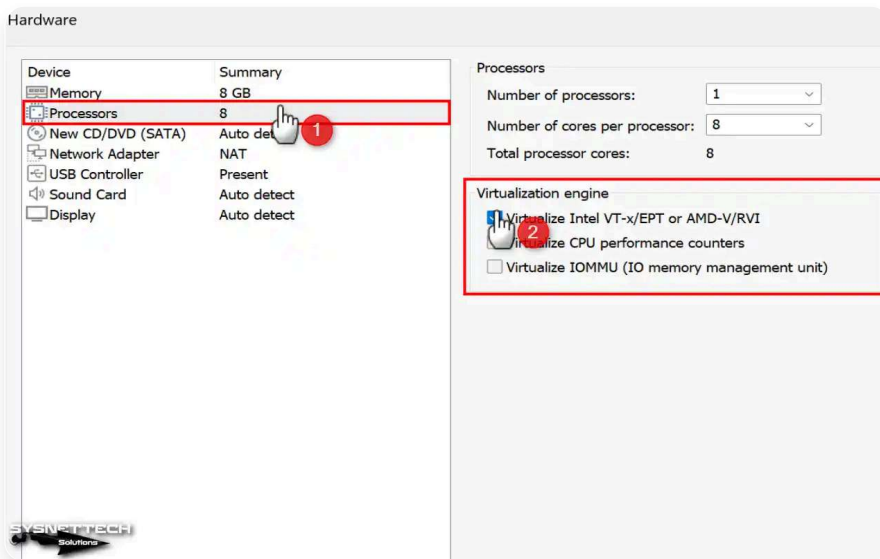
Hardware

| Device | Summary |
|---|---|
| Memory | 8 GB |
| Processors | 8 |
| New CD/DVD (SATA) | Auto detect |
| Network Adapter | NAT |
| USB Controller | Present |
| Sound Card | Auto detect |
| Display | Auto detect |

1

Processors

Number of processors: 1

Number of cores per processor: 8

Total processor cores: 8

Virtualization engine

Virtualize Intel VT-x/EPT or AMD-V/RVI

2

Virtualize CPU performance counters

Virtualize IOMMU (IO memory management unit)

SYSNETTECH Solutions